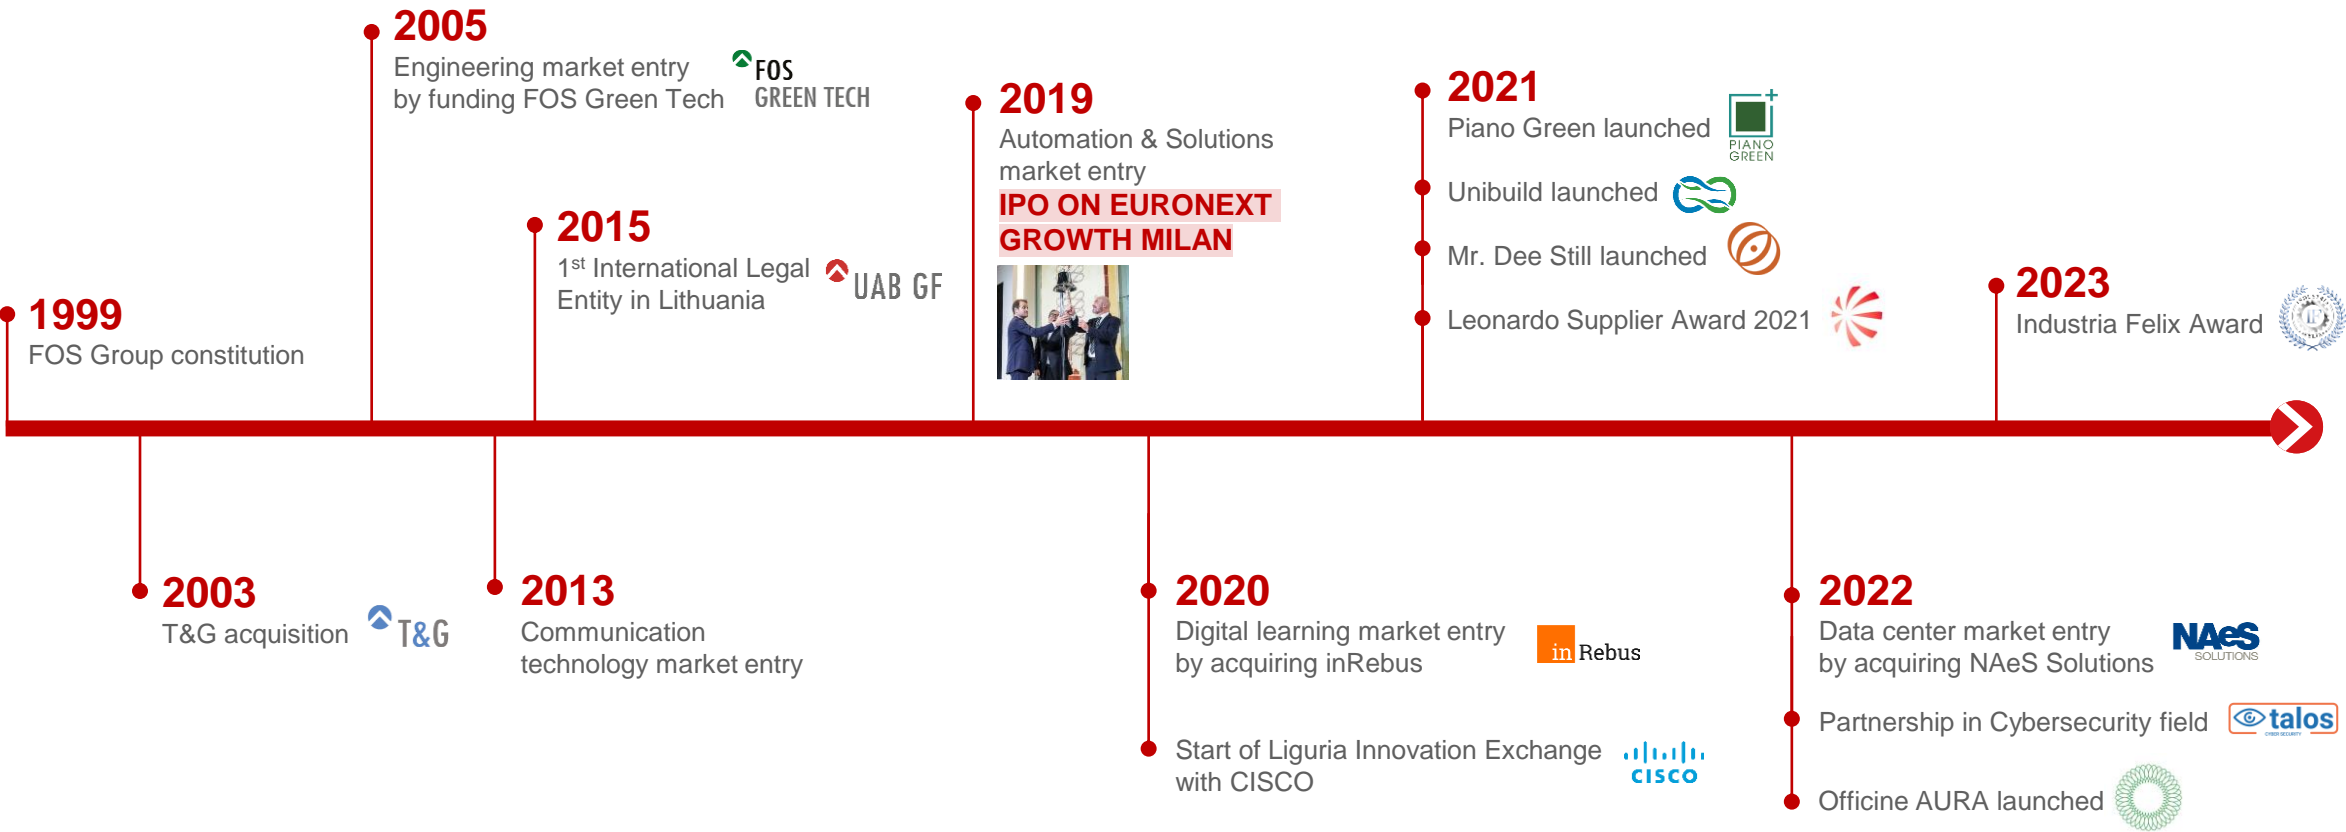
1999
FOS Group constitution

2005
Engineering market entry by funding FOS Green Tech

FOS GREEN TECH

2015
1$^{st}$ International Legal Entity in Lithuania

UAB GF

2019
Automation & Solutions market entry
IPO ON EURONEXT GROWTH MILAN

2021
Piano Green launched

PIANO GREEN

Unibuild launched

Mr. Dee Still launched

Leonardo Supplier Award 2021

2023
Industria Felix Award

2003
T&G acquisition

T&G

2013
Communication technology market entry

2020
Digital learning market entry by acquiring inRebus

in Rebus

Start of Liguria Innovation Exchange with CISCO

CISCO

2022
Data center market entry by acquiring NAeS Solutions

NAeS SOLUTIONS

Partnership in Cybersecurity field

talos

Officine AURA launched